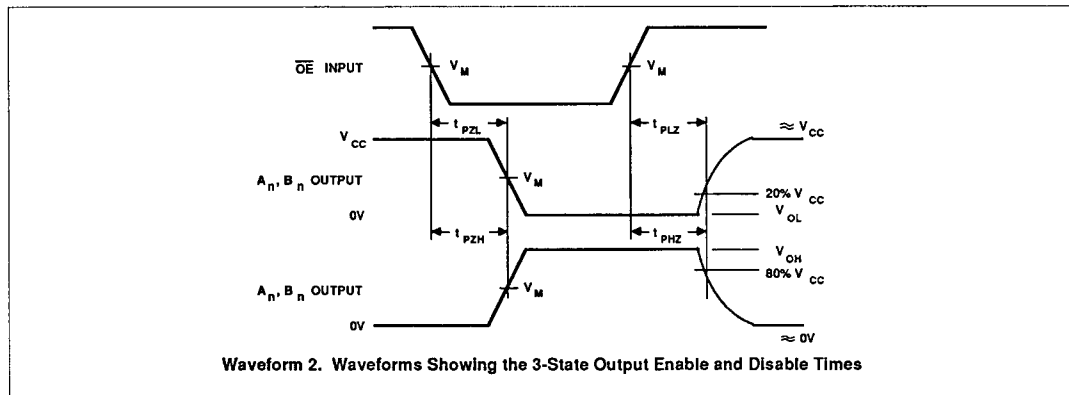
$\overline{OE}$ INPUT

$V_M$

$V_M$

$t_{PZL}$

$t_{PLZ}$

$\approx V_{CC}$

$V_{CC}$

$A_n, B_n$ OUTPUT

$V_M$

20% $V_{CC}$

0V

$V_{OL}$

$t_{PZH}$

$t_{PHZ}$

$V_{OH}$

80% $V_{CC}$

$A_n, B_n$ OUTPUT

$V_M$

0V

$\approx$ 0V

Waveform 2. Waveforms Showing the 3-State Output Enable and Disable Times